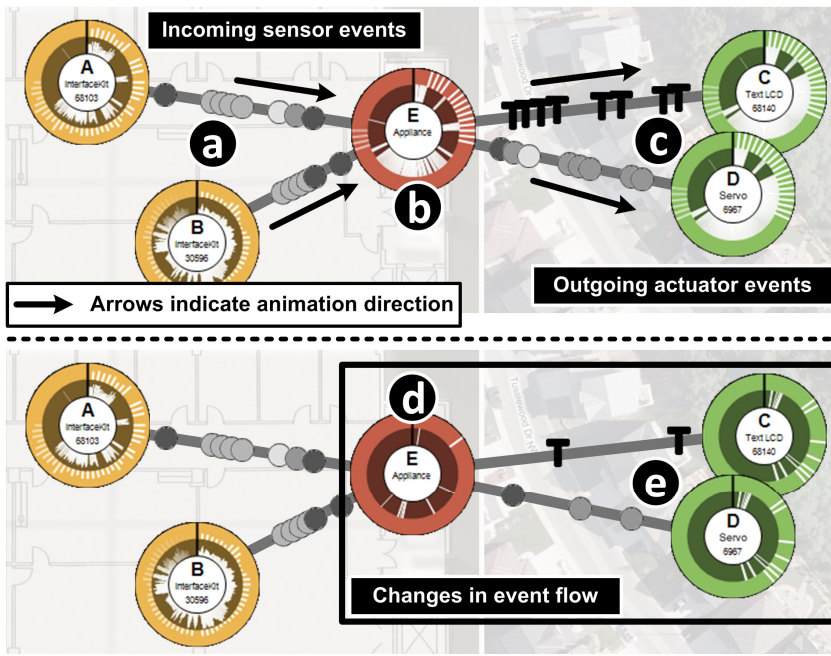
Incoming sensor events

A
InterfaceKit
68103

a

E
Appliance

b

B
InterfaceKit
30596

C
Text LCD
68140

c

D
Servo
6967

Outgoing actuator events

Arrows indicate animation direction

A
InterfaceKit
68103

d

E
Appliance

B
InterfaceKit
30596

C
Text LCD
68140

e

D
Servo
6967

Changes in event flow